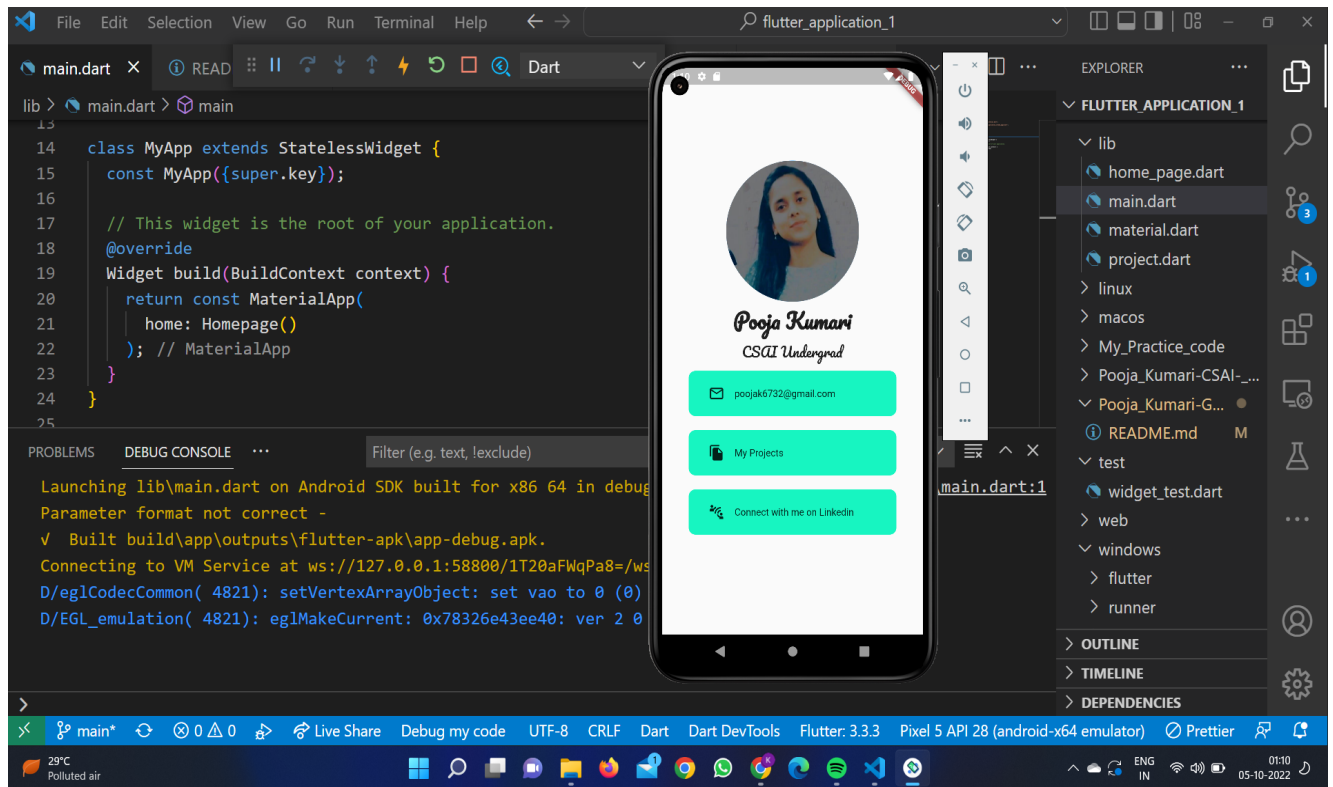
File Edit Selection View Go Run Terminal Help

flutter_application_1

main.dart × READ

Dart

lib > main.dart > main

13
14 class MyApp extends StatelessWidget {
15 const MyApp({super.key});
16
17 // This widget is the root of your application.
18 @override
19 Widget build(BuildContext context) {
20 return const MaterialApp(
21 home: Homepage()
22 ); // MaterialApp
23 }
24 }
25

PROBLEMS DEBUG CONSOLE ...

Filter (e.g. text, !exclude)

Launching lib\main.dart on Android SDK built for x86 64 in debug
Parameter format not correct -
√ Built build\app\outputs\flutter-apk\app-debug.apk.
Connecting to VM Service at ws://127.0.0.1:58800/1T20aFWqPa8=/ws
D/eglCodecCommon( 4821): setVertexArrayObject: set vao to 0 (0)
D/EGL_emulation( 4821): eglMakeCurrent: 0x78326e43ee40: ver 2 0

main.dart:1

DEBUG

Pooja Kumari
CSAI Undergrad

poojak6732@gmail.com

My Projects

Connect with me on Linkedin

EXPLORER ...
FLUTTER_APPLICATION_1
lib
home_page.dart
main.dart
material.dart
project.dart
linux
macos
My_Practice_code
Pooja_Kumari-CSAI-_...
Pooja_Kumari-G...
README.md M
test
widget_test.dart
web
windows
flutter
runner
OUTLINE
TIMELINE
DEPENDENCIES

3
1

main* ⊗ 0 ⚠ 0 Live Share Debug my code UTF-8 CRLF Dart Dart DevTools Flutter: 3.3.3 Pixel 5 API 28 (android-x64 emulator) Prettier

29°C
Polluted air

ENG
IN
01:10
05-10-2022